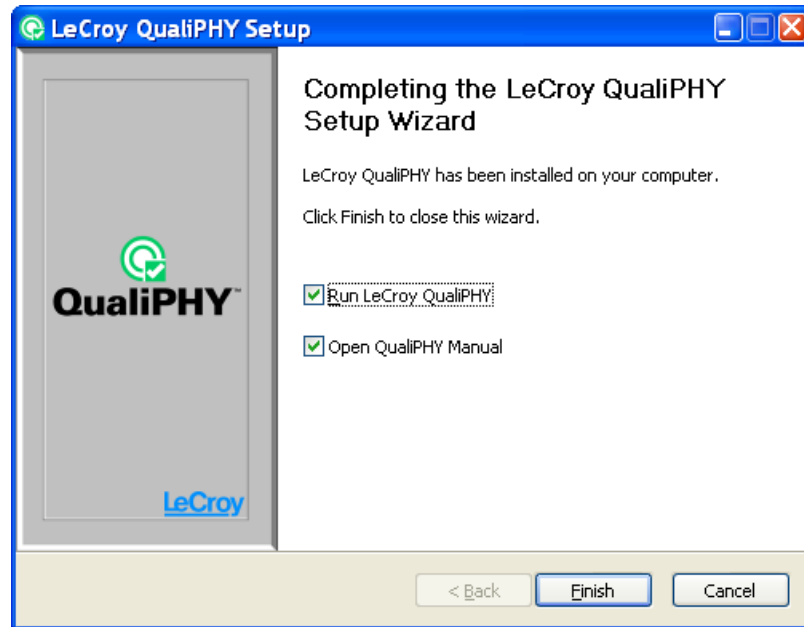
LeCroy QualiPHY Setup

QualiPHY™

LeCroy

Completing the LeCroy QualiPHY Setup Wizard

LeCroy QualiPHY has been installed on your computer.

Click Finish to close this wizard.

Run LeCroy QualiPHY

Open QualiPHY Manual

< Back

Finish

Cancel